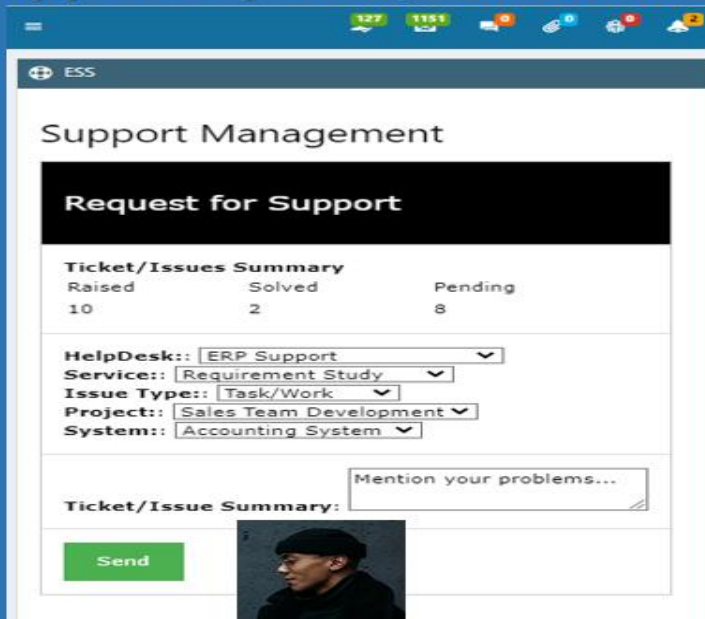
127 1151 0 0 0 2

ESS

Support Management

Request for Support

Ticket/Issues Summary

| Raised | Solved | Pending |
|---|---|---|
| 10 | 2 | 8 |

HelpDesk:: ERP Support
Service:: Requirement Study
Issue Type:: Task/Work
Project:: Sales Team Development
System:: Accounting System

Ticket/Issue Summary: Mention your problems...

Send